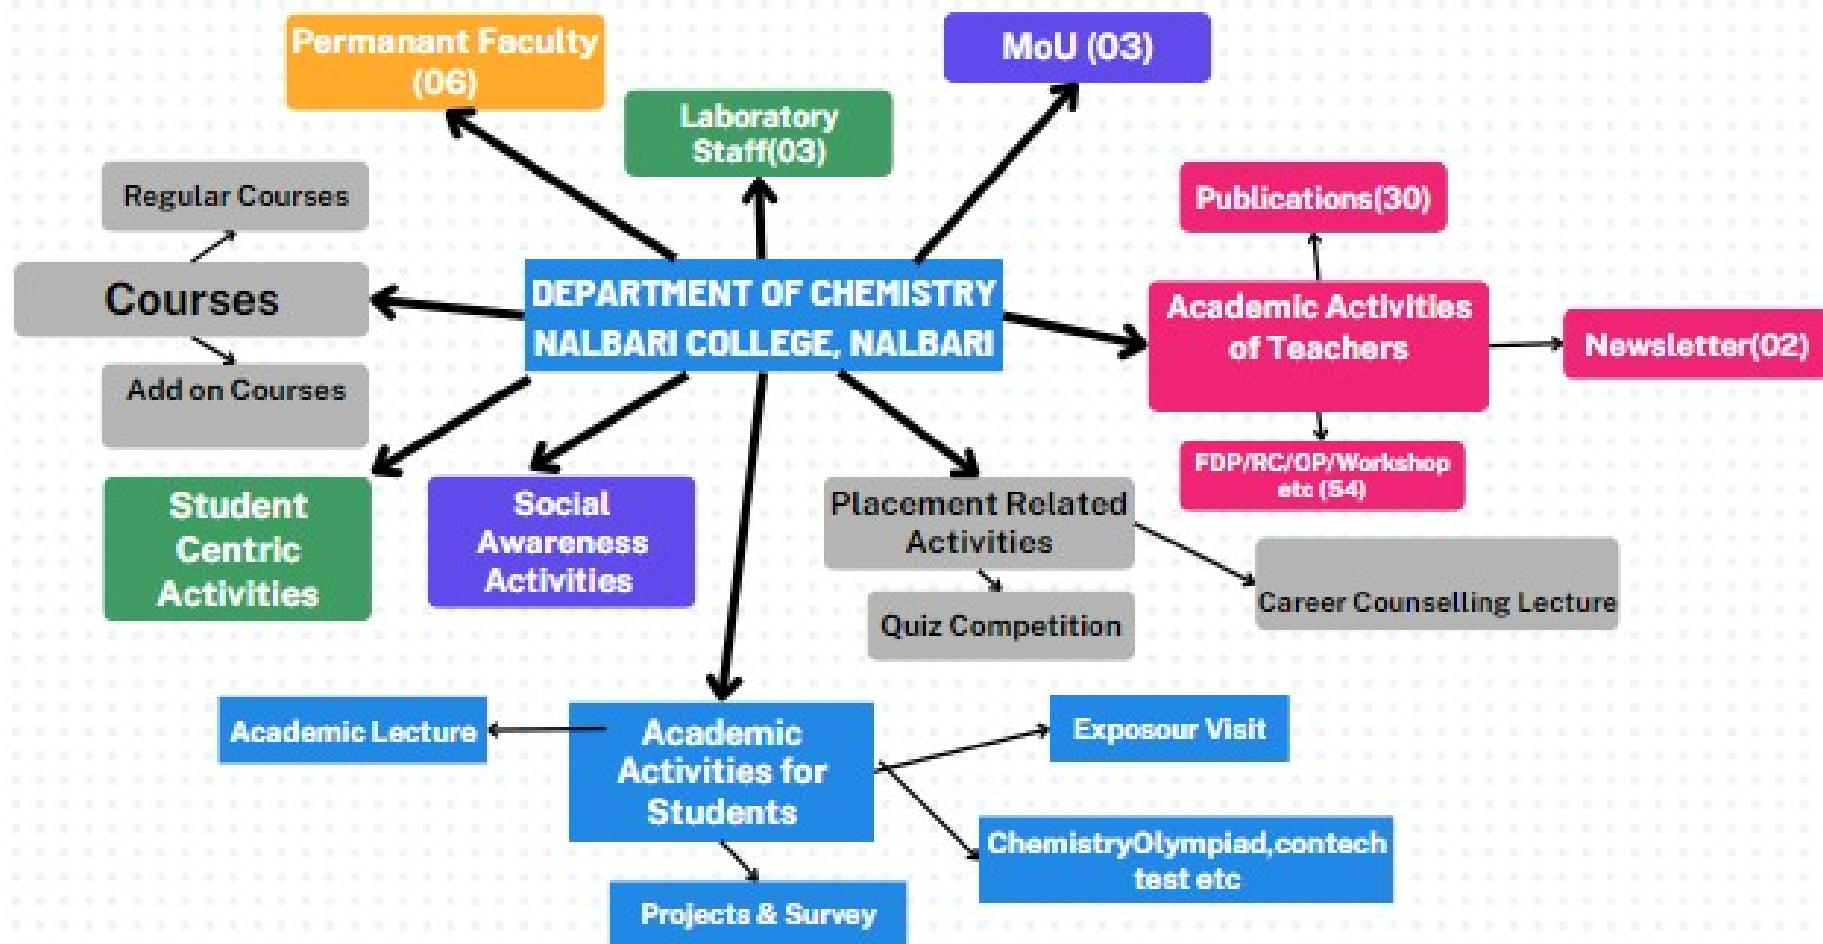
DEPARTMENT OF CHEMISTRY NALBARI COLLEGE, NALBARI

Permanant Faculty (06)

Laboratory Staff(03)

MoU (03)

Regular Courses

Courses

Add on Courses

Publications(30)

Academic Activities of Teachers

Newsletter(02)

FDP/RC/OP/Workshop etc (54)

Student Centric Activities

Social Awareness Activities

Placement Related Activities

Quiz Competition

Career Counselling Lecture

Academic Lecture

Academic Activities for Students

Exposour Visit

ChemistryOlympiad,contech test etc

Projects & Survey